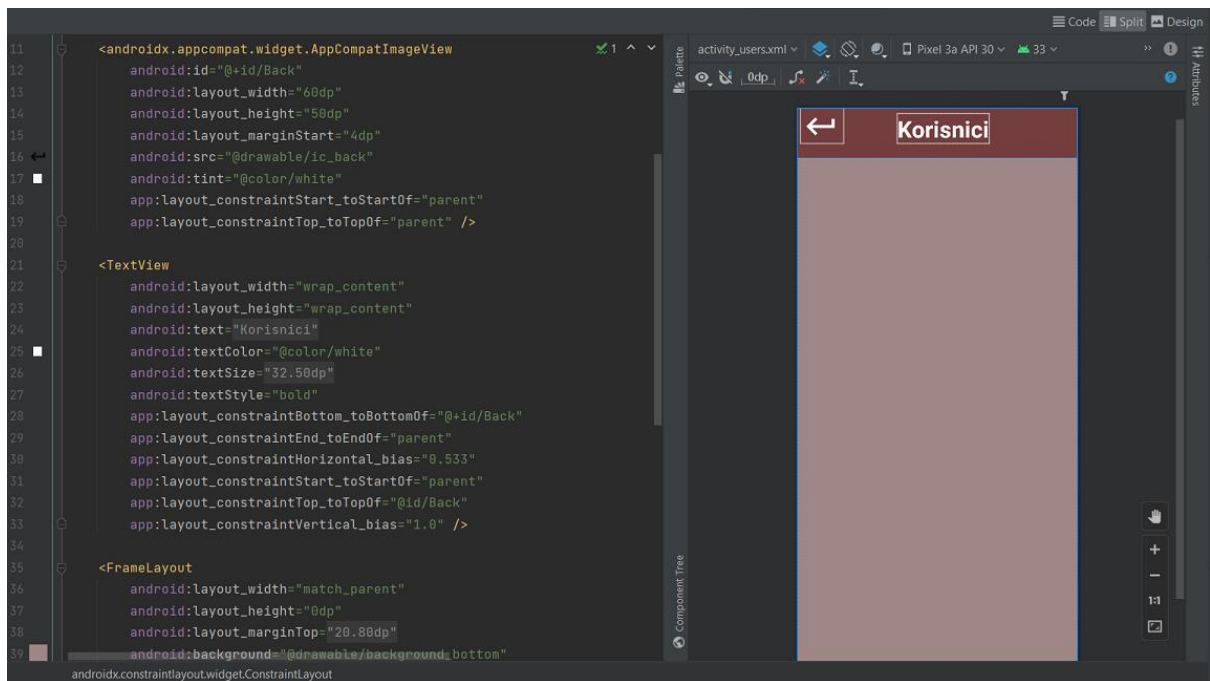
Code Split Design

11 <androidx.appcompat.widget.AppCompatImageView
12 android:id="@+id/Back"
13 android:layout_width="60dp"
14 android:layout_height="50dp"
15 android:layout_marginStart="4dp"
16 android:src="@drawable/ic_back"
17 android:tint="@color/white"
18 app:layout_constraintStart_toStartOf="parent"
19 app:layout_constraintTop_toTopOf="parent" />
20
21 <TextView
22 android:layout_width="wrap_content"
23 android:layout_height="wrap_content"
24 android:text="Korisnici"
25 android:textColor="@color/white"
26 android:textSize="32.50dp"
27 android:textStyle="bold"
28 app:layout_constraintBottom_toBottomOf="@+id/Back"
29 app:layout_constraintEnd_toEndOf="parent"
30 app:layout_constraintHorizontal_bias="0.533"
31 app:layout_constraintStart_toStartOf="parent"
32 app:layout_constraintTop_toTopOf="@id/Back"
33 app:layout_constraintVertical_bias="1.0" />
34
35 <FrameLayout
36 android:layout_width="match_parent"
37 android:layout_height="0dp"
38 android:layout_marginTop="20.80dp"
39 android:background="@drawable/background_bottom"

1

Palette
Component Tree

activity_users.xml Pixel 3a API 30 33
0dp

Korisnici

1:1

Attributes

androidx.constraintlayout.widget.ConstraintLayout